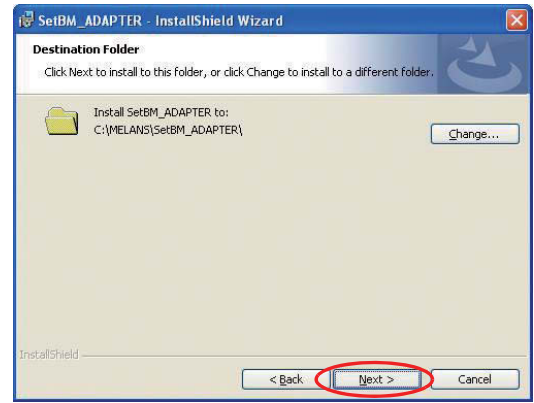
SetBM_ADAPTER - InstallShield Wizard

Destination Folder

Click Next to install to this folder, or click Change to install to a different folder.

Install SetBM_ADAPTER to:
C:\MELANS\SetBM_ADAPTER\

Change...

InstallShield

< Back

Next >

Cancel